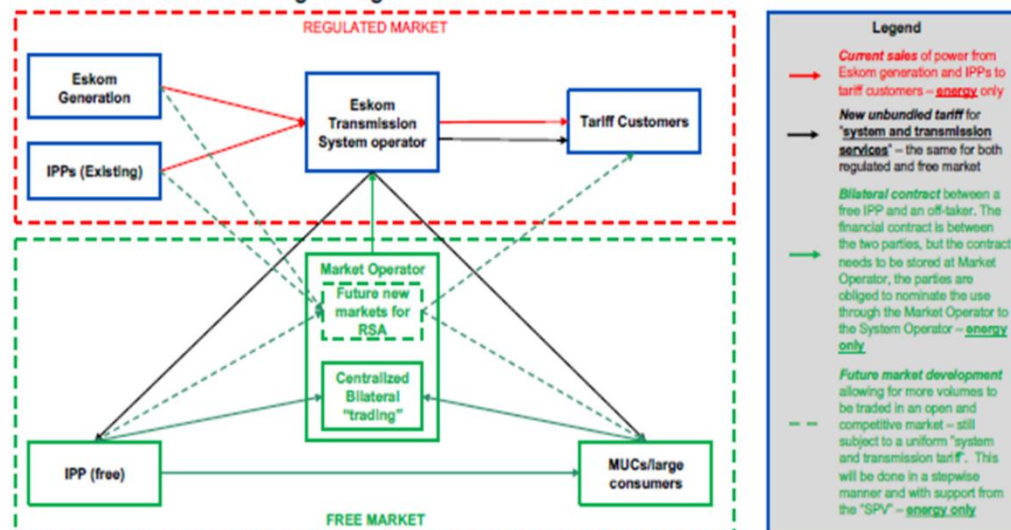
REGULATED MARKET

Eskom Generation

IPPs (Existing)

Eskom Transmission System operator

Tariff Customers

Market Operator

Future new markets for RSA

Centralized Bilateral "trading"

IPP (free)

MUCs/large consumers

FREE MARKET

Legend

Current sales of power from Eskom generation and IPPs to tariff customers – energy only

New unbundled tariff for "system and transmission services" – the same for both regulated and free market

Bilateral contract between a free IPP and an off-taker. The financial contract is between the two parties, but the contract needs to be stored at Market Operator, the parties are obliged to nominate the use through the Market Operator to the System Operator – energy only

Future market development allowing for more volumes to be traded in an open and competitive market – still subject to a uniform "system and transmission tariff". This will be done in a stepwise manner and with support from the "SPV" – energy only